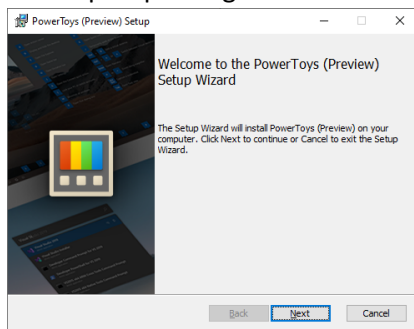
PowerToys (Preview) Setup

Welcome to the PowerToys (Preview) Setup Wizard

The Setup Wizard will install PowerToys (Preview) on your computer. Click Next to continue or Cancel to exit the Setup Wizard.

Back
Next
Cancel